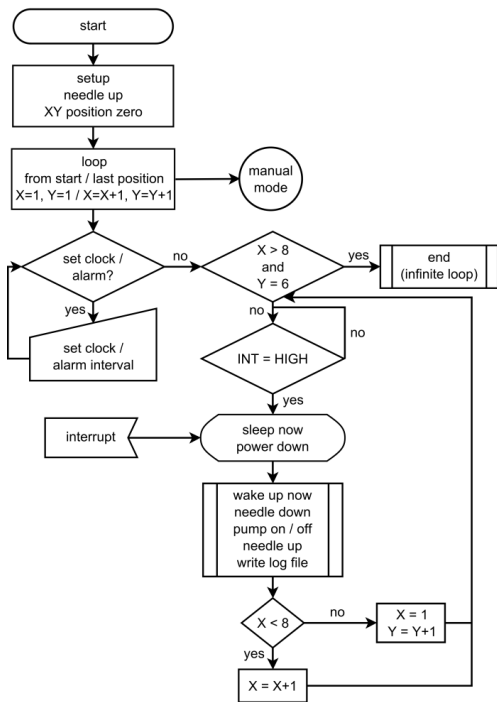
start

setup
needle up
XY position zero

loop
from start / last position
X=1, Y=1 / X=X+1, Y=Y+1

manual mode

set clock / alarm?

no

X > 8 and Y = 6

yes

end (infinite loop)

yes

set clock / alarm interval

no

no

INT = HIGH

yes

interrupt

sleep now
power down

wake up now
needle down
pump on / off
needle up
write log file

X < 8

no

X = 1
Y = Y+1

yes

X = X+1